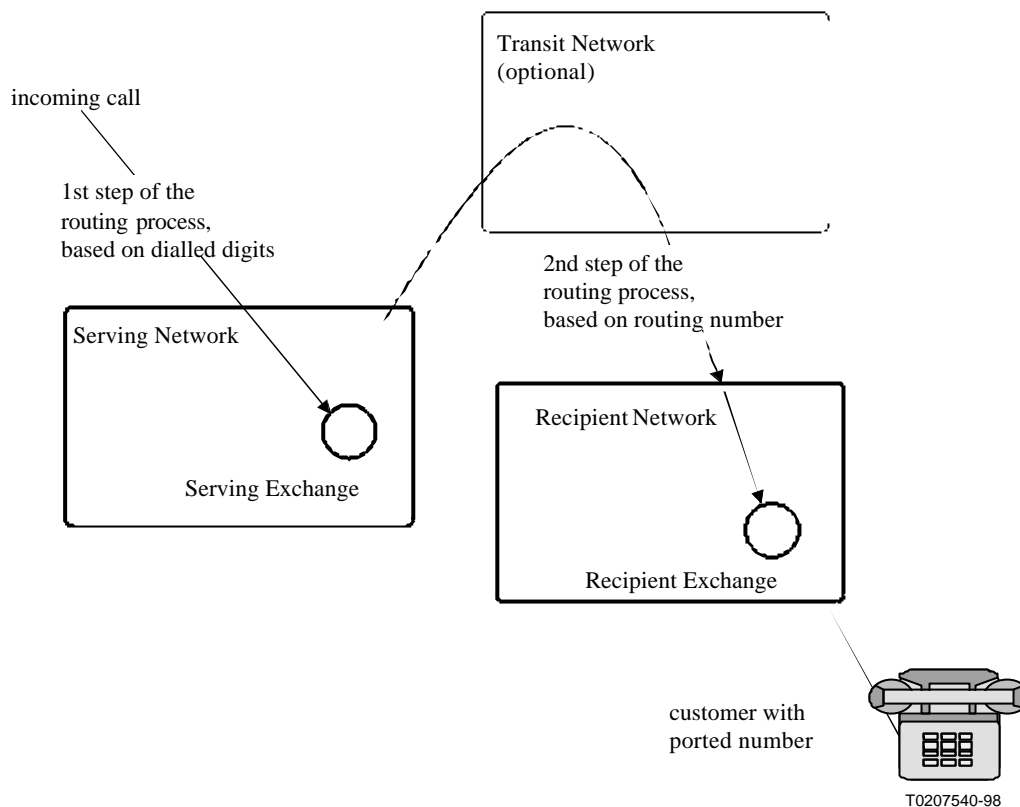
Transit Network (optional)

incoming call

1st step of the routing process, based on dialled digits

2nd step of the routing process, based on routing number

Serving Network

Serving Exchange

Recipient Network

Recipient Exchange

customer with ported number

T0207540-98